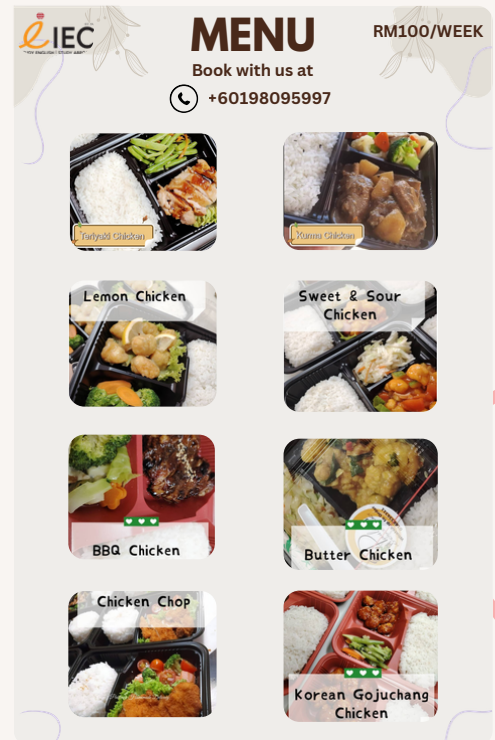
IEC
"YIY ENGLISH | STUDY ABR"

MENU

RM100/WEEK

Book with us at

+60198095997

Teriyaki Chicken

Kurma Chicken

Lemon Chicken

Sweet & Sour Chicken

BBQ Chicken

Butter Chicken

Chicken Chop

Korean Gojuchang Chicken